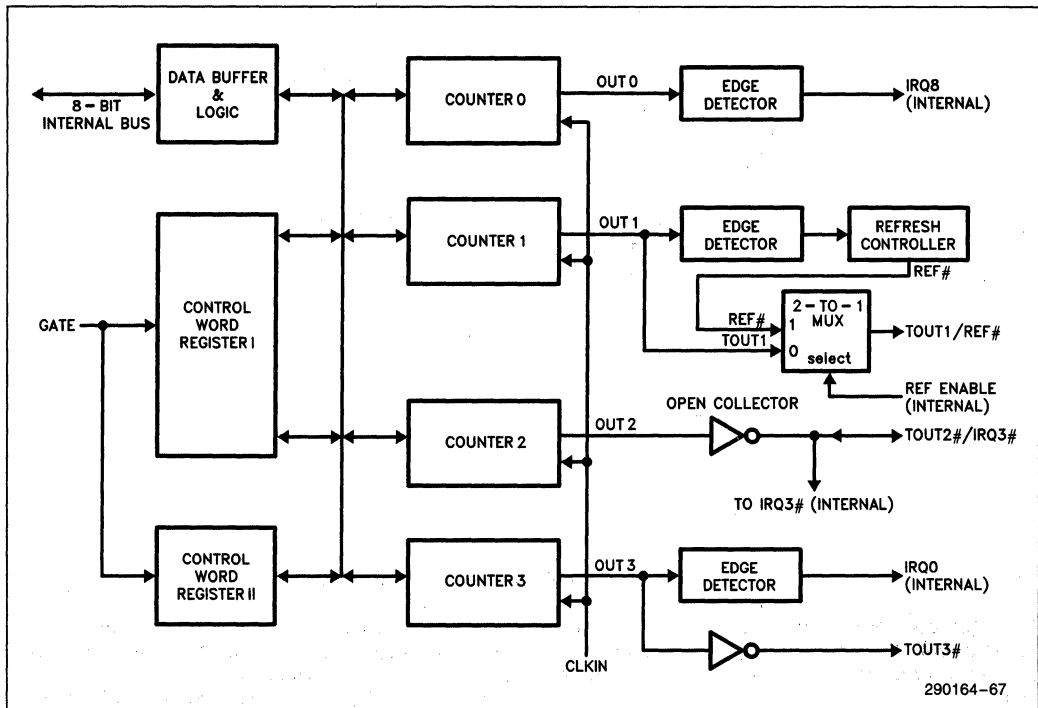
8-BIT INTERNAL BUS

DATA BUFFER & LOGIC

COUNTER 0

OUT 0

EDGE DETECTOR

IRQ8 (INTERNAL)

CONTROL WORD REGISTER I

COUNTER 1

OUT 1

EDGE DETECTOR

REFRESH CONTROLLER

REF#

GATE

REF#

1

TOUT1

0

2-TO-1 MUX

select

TOUT1/REF#

REF ENABLE (INTERNAL)

OPEN COLLECTOR

COUNTER 2

OUT 2

TOUT2#/IRQ3#

TO IRQ3# (INTERNAL)

CONTROL WORD REGISTER II

COUNTER 3

OUT 3

EDGE DETECTOR

IRQ0 (INTERNAL)

TOUT3#

CLKIN

290164-67